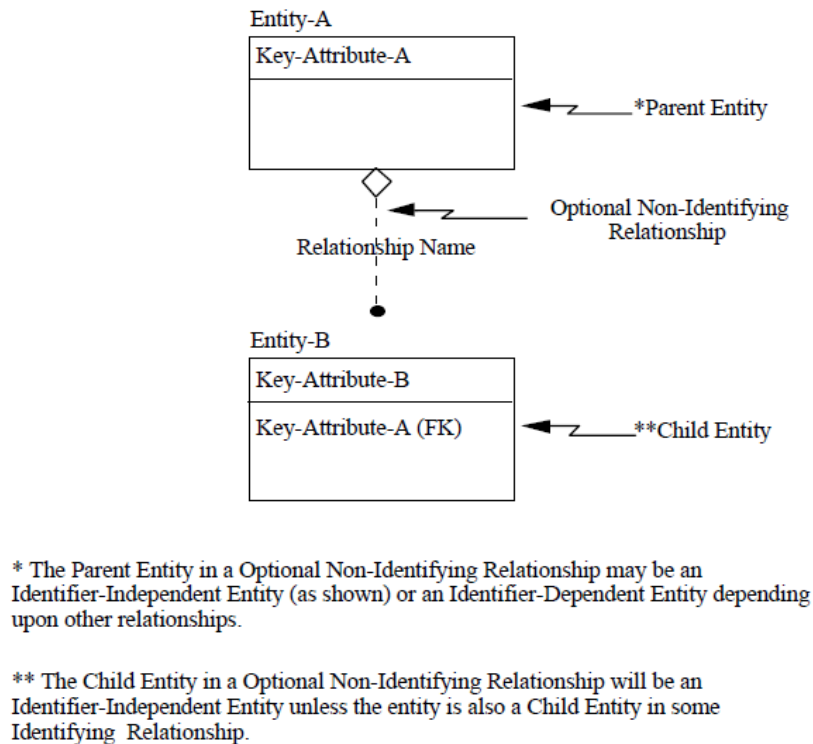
Entity-A

Key-Attribute-A

*Parent Entity

Optional Non-Identifying Relationship

Relationship Name

Entity-B

Key-Attribute-B

Key-Attribute-A (FK)

**Child Entity

* The Parent Entity in a Optional Non-Identifying Relationship may be an Identifier-Independent Entity (as shown) or an Identifier-Dependent Entity depending upon other relationships.

** The Child Entity in a Optional Non-Identifying Relationship will be an Identifier-Independent Entity unless the entity is also a Child Entity in some Identifying Relationship.